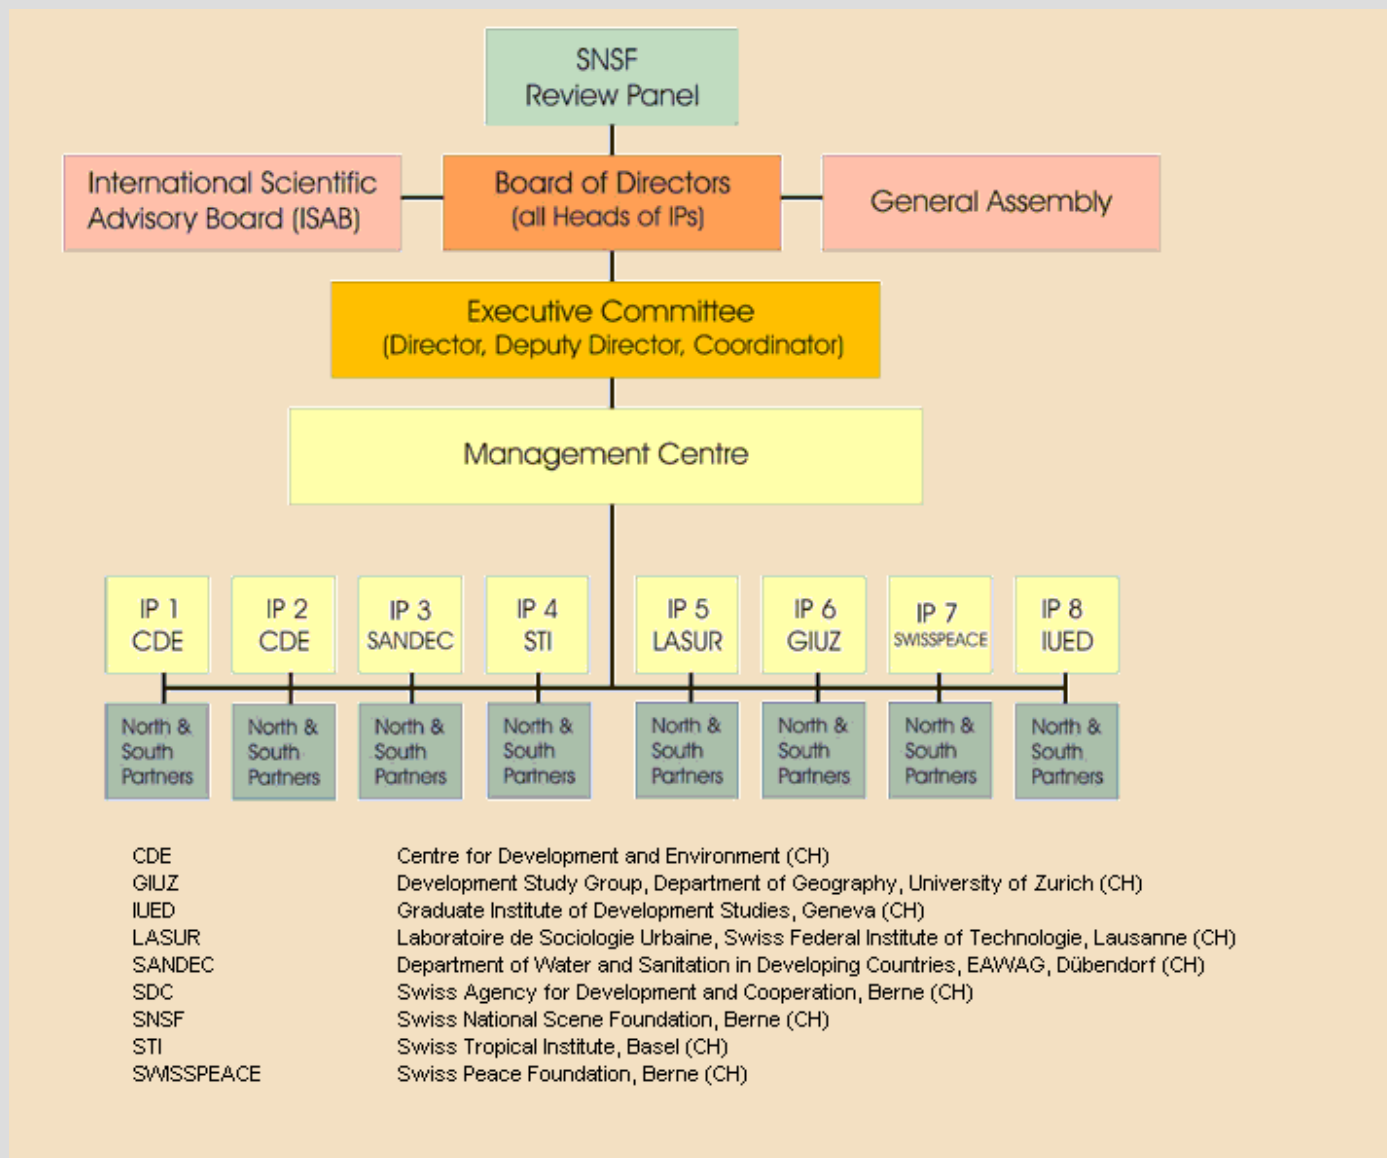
SNSF
Review Panel

International Scientific Advisory Board (ISAB)

Board of Directors
(all Heads of IPs)

General Assembly

Executive Committee
(Director, Deputy Director, Coordinator)

Management Centre

IP 1
CDE

IP 2
CDE

IP 3
SANDEC

IP 4
STI

IP 5
LASUR

IP 6
GIUZ

IP 7
SWISSPEACE

IP 8
IUED

North & South Partners

North & South Partners

North & South Partners

North & South Partners

North & South Partners

North & South Partners

North & South Partners

North & South Partners

| | |
|---|---|
| CDE | Centre for Development and Environment (CH) |
| GIUZ | Development Study Group, Department of Geography, University of Zurich (CH) |
| IUED | Graduate Institute of Development Studies, Geneva (CH) |
| LASUR | Laboratoire de Sociologie Urbaine, Swiss Federal Institute of Technologie, Lausanne (CH) |
| SANDEC | Department of Water and Sanitation in Developing Countries, EAWAG, Dübendorf (CH) |
| SDC | Swiss Agency for Development and Cooperation, Berne (CH) |
| SNSF | Swiss National Scene Foundation, Berne (CH) |
| STI | Swiss Tropical Institute, Basel (CH) |
| SWISSPEACE | Swiss Peace Foundation, Berne (CH) |